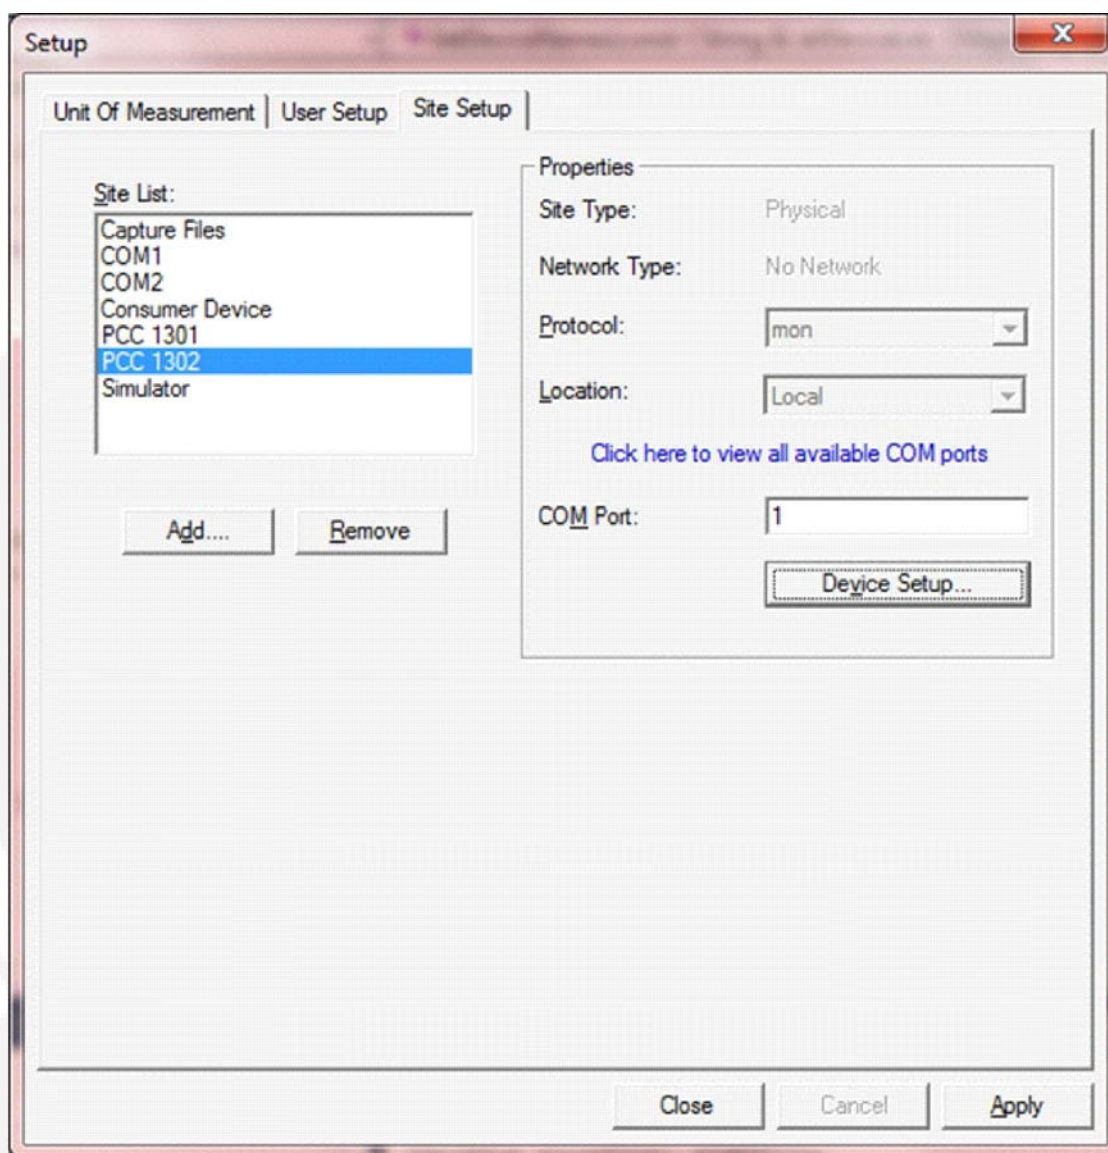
Setup

Unit Of Measurement | User Setup | Site Setup

Site List:
Capture Files
COM1
COM2
Consumer Device
PCC 1301
PCC 1302
Simulator

Add.... Remove

Properties
Site Type: Physical
Network Type: No Network
Protocol: mon
Location: Local
Click here to view all available COM ports
COM Port: 1
Device Setup...

Close Cancel Apply